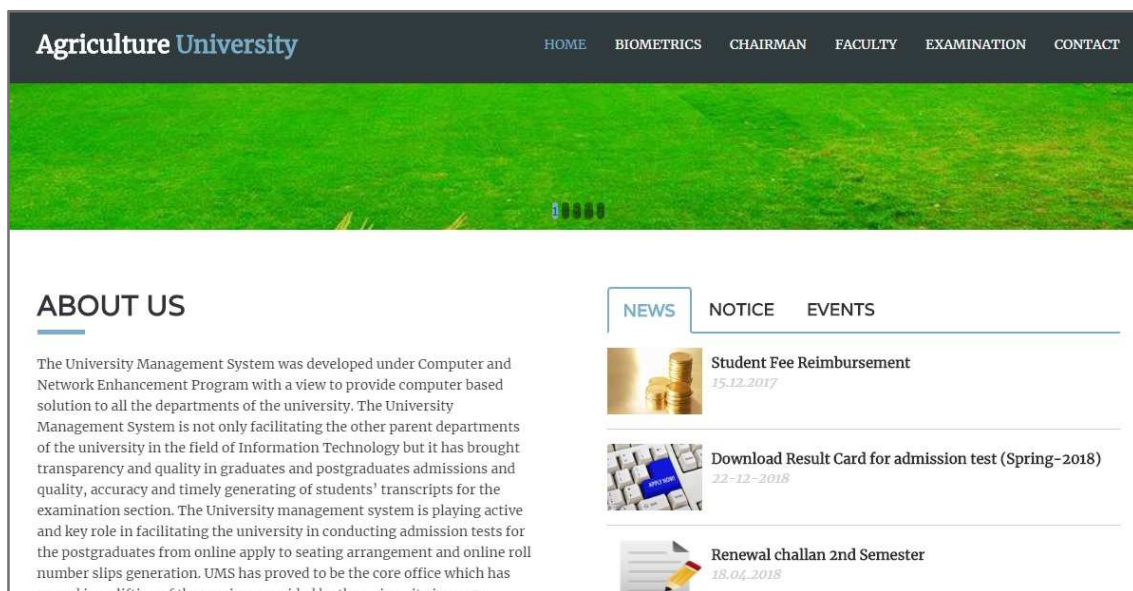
Agriculture University

HOME BIOMETRICS CHAIRMAN FACULTY EXAMINATION CONTACT

1

ABOUT US

The University Management System was developed under Computer and Network Enhancement Program with a view to provide computer based solution to all the departments of the university. The University Management System is not only facilitating the other parent departments of the university in the field of Information Technology but it has brought transparency and quality in graduates and postgraduates admissions and quality, accuracy and timely generating of students' transcripts for the examination section. The University management system is playing active and key role in facilitating the university in conducting admission tests for the postgraduates from online apply to seating arrangement and online roll number slips generation. UMS has proved to be the core office which has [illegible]

NEWS NOTICE EVENTS

Student Fee Reimbursement
15.12.2017

Download Result Card for admission test (Spring-2018)
22-12-2018

Renewal challan 2nd Semester
18.04.2018